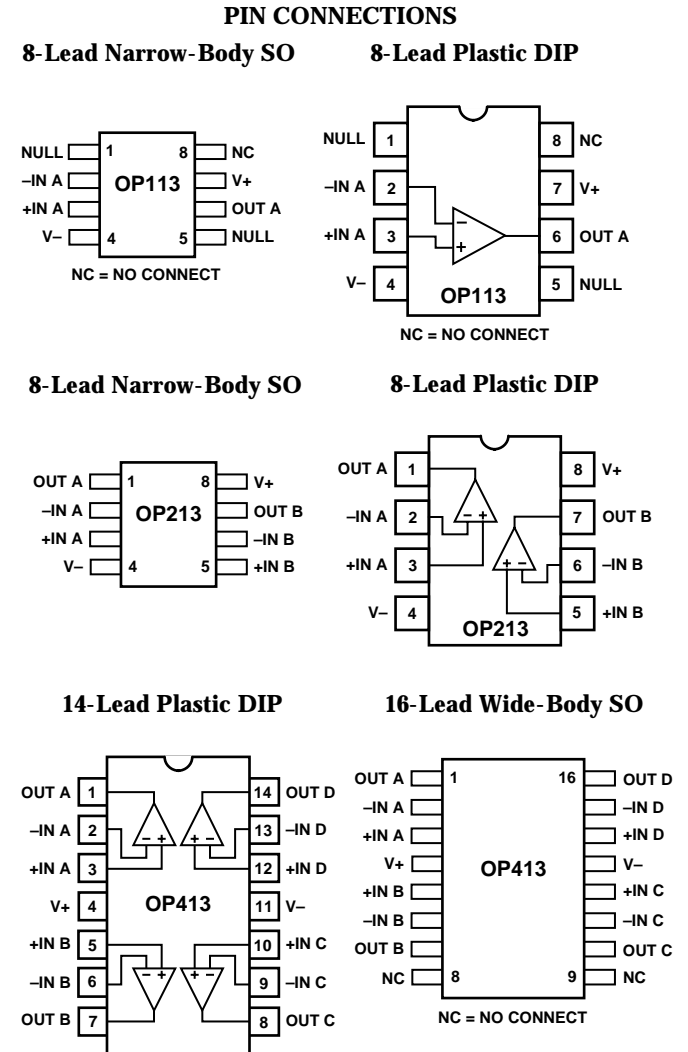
PIN CONNECTIONS

8-Lead Narrow-Body SO

NULL 1 8 NC
–IN A V+
+IN A OUT A
V– 4 5 NULL
OP113
NC = NO CONNECT

8-Lead Plastic DIP

NULL 1 8 NC
–IN A 2 7 V+
+IN A 3 6 OUT A
V– 4 5 NULL
–
+
OP113
NC = NO CONNECT

8-Lead Narrow-Body SO

OUT A 1 8 V+
–IN A OUT B
+IN A –IN B
V– 4 5 +IN B
OP213

8-Lead Plastic DIP

OUT A 1 8 V+
–IN A 2 7 OUT B
+IN A 3 6 –IN B
V– 4 5 +IN B
– +
+ –
OP213

14-Lead Plastic DIP

OUT A 1 14 OUT D
–IN A 2 13 –IN D
+IN A 3 12 +IN D
V+ 4 11 V–
+IN B 5 10 +IN C
–IN B 6 9 –IN C
OUT B 7 8 OUT C
– + + –
– + + –
OP413

16-Lead Wide-Body SO

OUT A 1 16 OUT D
–IN A –IN D
+IN A +IN D
V+ V–
+IN B +IN C
–IN B –IN C
OUT B OUT C
NC 8 9 NC
OP413
NC = NO CONNECT